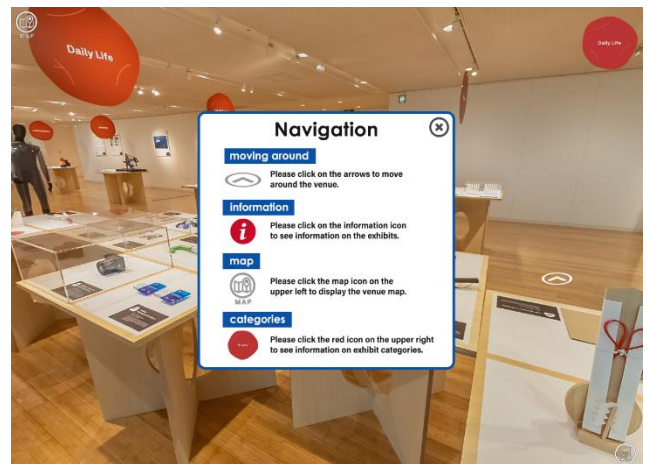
MAP

Daily Life

Daily Life

Navigation

moving around

Please click on the arrows to move around the venue.

information

Please click on the information icon to see information on the exhibits.

map

MAP

Please click the map icon on the upper left to display the venue map.

categories

Please click the red icon on the upper right to see information on exhibit categories.